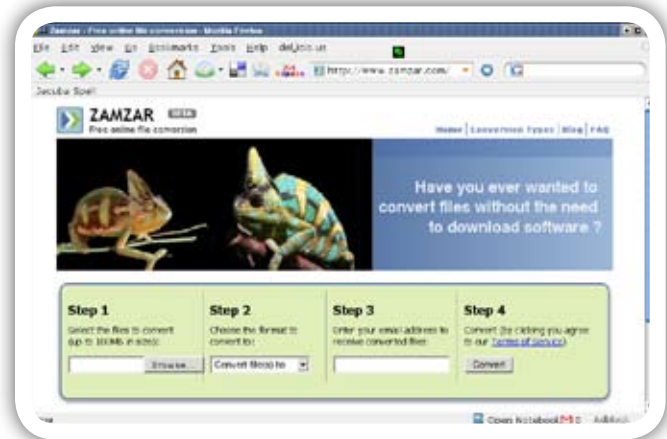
Zamzar - Free online file conversion - Mozilla Firefox

File Edit View Go Bookmarks Tools Help del.icio.us

http://www.zamzar.com/

Jacuba Spell

ZAMZAR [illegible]
free online file conversion

Home | Conversion Types | Blog | FAQ

Have you ever wanted to convert files without the need to download software ?

Step 1
Select the files to convert (up to 100MB in size):
Browse...

Step 2
Choose the format to convert to:
Convert file(s) to

Step 3
Enter your email address to receive converted files:

Step 4
Convert (by clicking you agree to our Terms of Service):
Convert

Open Notebook Adblock